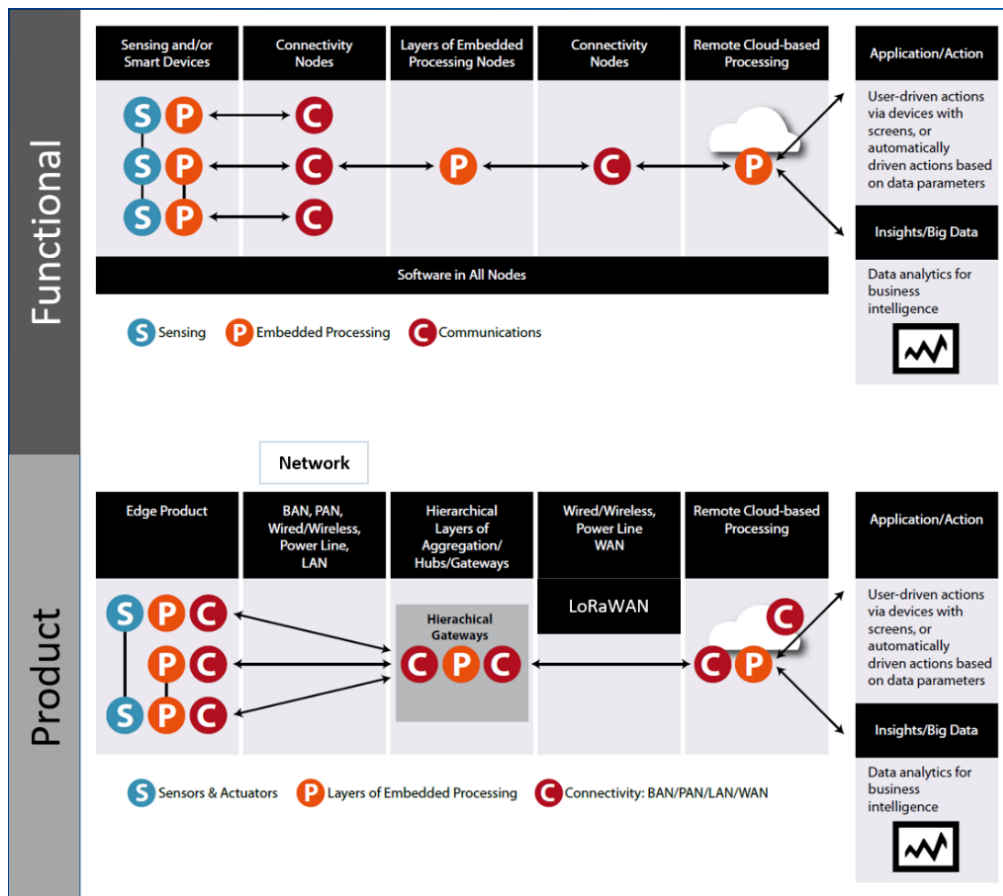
Functional

Sensing and/or Smart Devices

Connectivity Nodes

Layers of Embedded Processing Nodes

Connectivity Nodes

Remote Cloud-based Processing

Application/Action

S P C
S P C P C P
S P C

User-driven actions via devices with screens, or automatically driven actions based on data parameters

Insights/Big Data

Data analytics for business intelligence

Software in All Nodes

S Sensing P Embedded Processing C Communications

Product

Network

Edge Product

BAN, PAN, Wired/Wireless, Power Line, LAN

Hierarchical Layers of Aggregation/ Hubs/Gateways

Wired/Wireless, Power Line WAN

Remote Cloud-based Processing

Application/Action

LoRaWAN

Hierachical Gateways

S P C
P C
S P C
C P C
C
C P

User-driven actions via devices with screens, or automatically driven actions based on data parameters

Insights/Big Data

Data analytics for business intelligence

S Sensors & Actuators P Layers of Embedded Processing C Connectivity: BAN/PAN/LAN/WAN